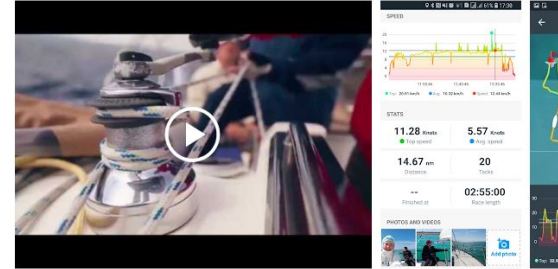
61% 17:38

SPEED

25
20
15
10
5
0

11:03:46
12:43:46
13:43:46

Top: 20.41 km/h
Avg: 10.32 km/h
Speed: 12.43 km/h

STATS

11.28 Knots
Top speed

5.57 Knots
Avg. speed

14.67 nm
Distance

20
Tacks

--
Finished at

02:55:00
Race length

PHOTOS AND VIDEOS

Add photo